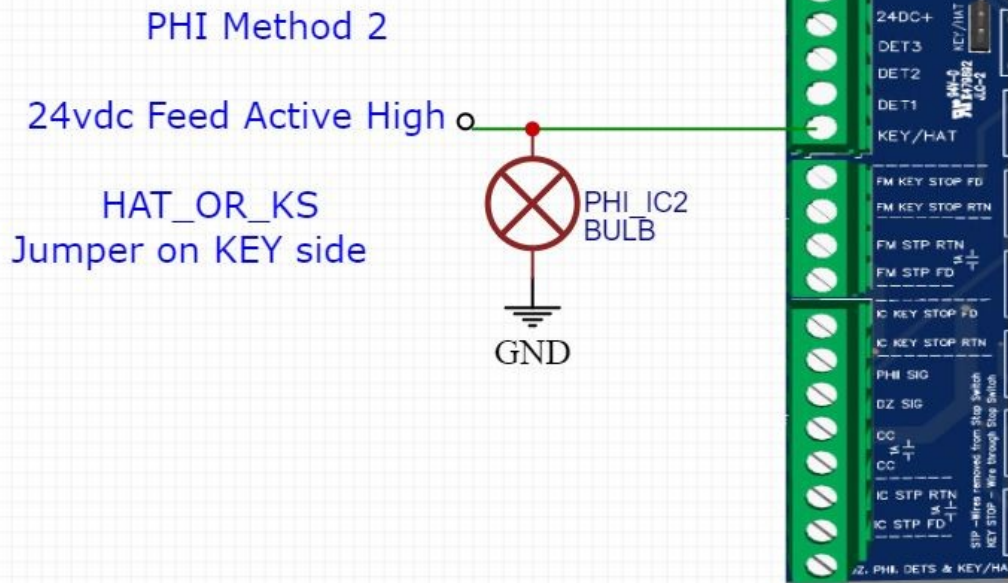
PHI Method 2

24vdc Feed Active High

HAT_OR_KS
Jumper on KEY side

PHI_IC2
BULB

GND

24DC+
DET3
DET2
DET1
KEY/HAT
KEY/HAT

FM KEY STOP FD
FM KEY STOP RTN
FM STP RTN
FM STP FD
IC KEY STOP FD
IC KEY STOP RTN
PHII SIG
DZ SIG
CC
CC
IC STP RTN
IC STP FD

STP –Wires removed from Stop Switch
KEY STOP – Wire through Stop Switch

Z, PHII, DETS & KEY/HA